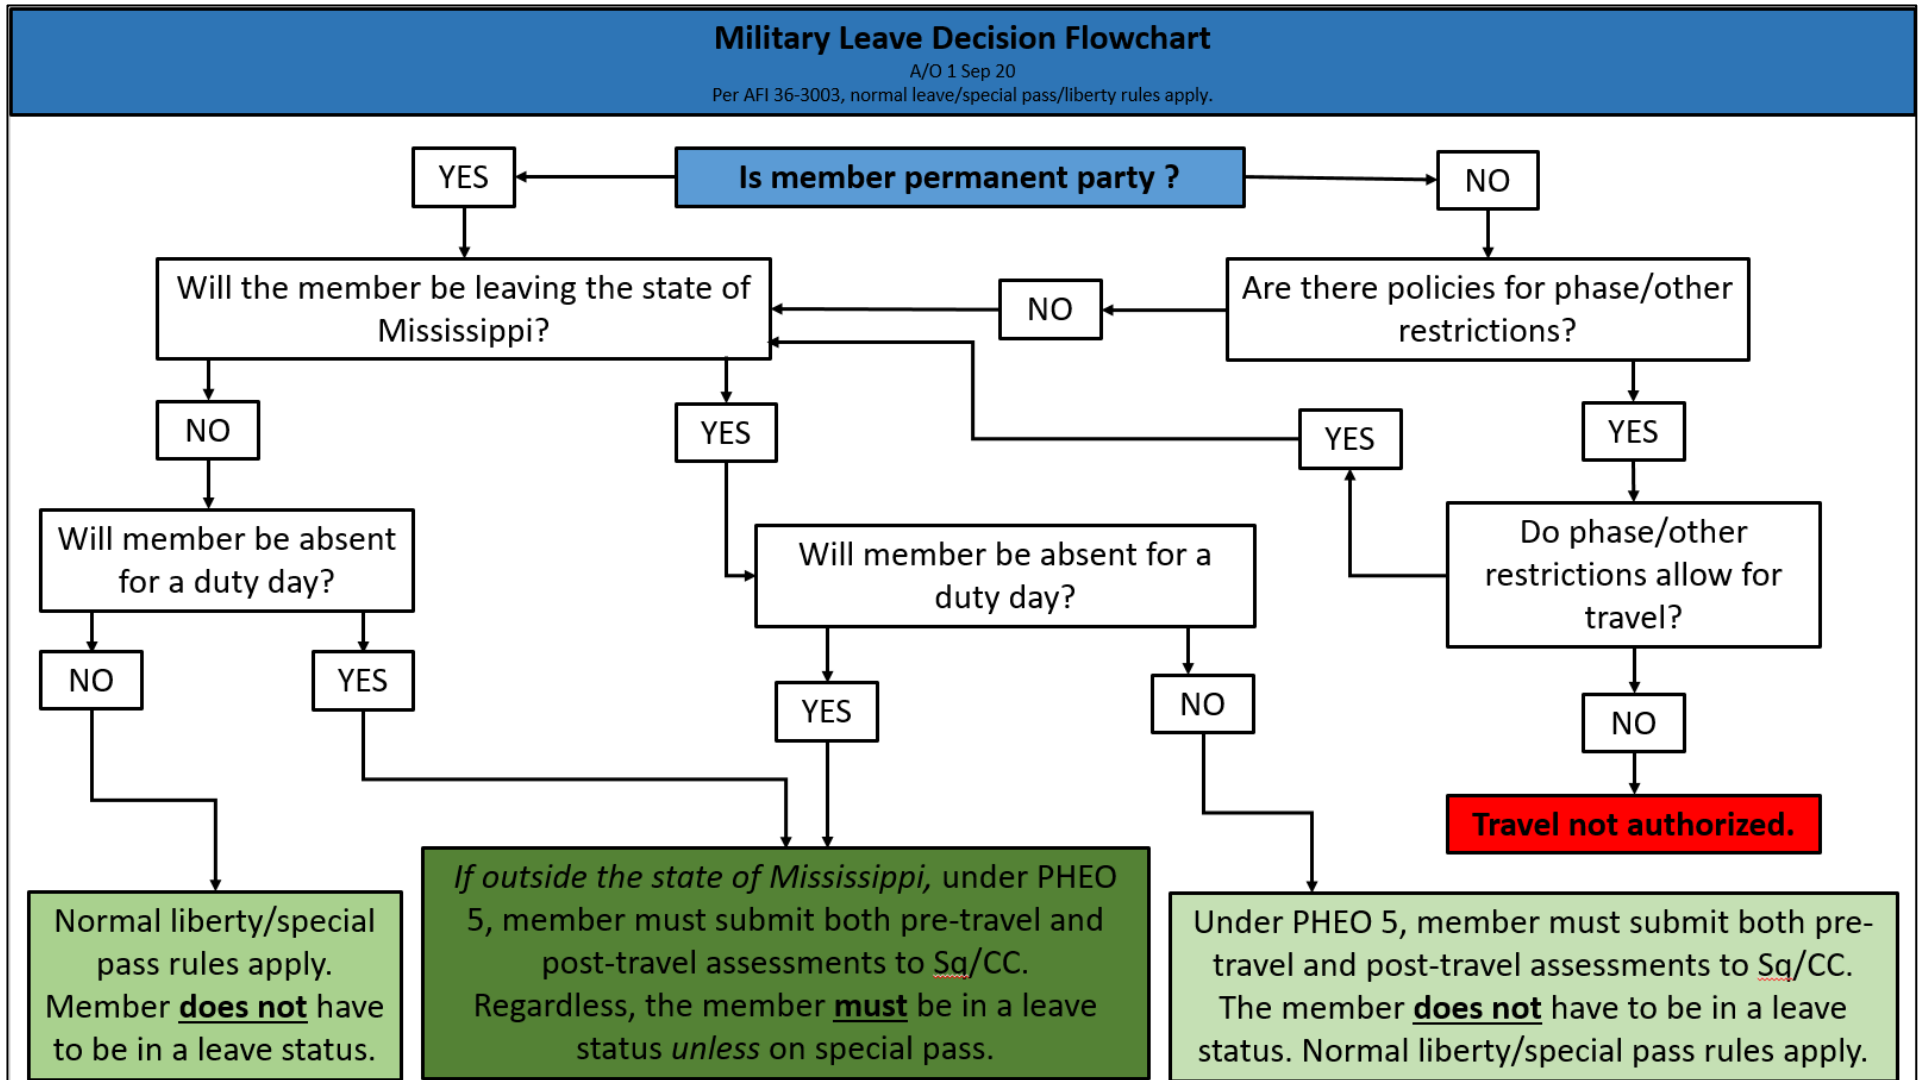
Military Leave Decision Flowchart
A/O 1 Sep 20
Per AFI 36-3003, normal leave/special pass/liberty rules apply.

YES

Is member permanent party ?

NO

Will the member be leaving the state of Mississippi?

NO

Are there policies for phase/other restrictions?

NO

YES

YES

YES

Will member be absent for a duty day?

Will member be absent for a duty day?

Do phase/other restrictions allow for travel?

NO

YES

YES

NO

NO

Travel not authorized.

Normal liberty/special pass rules apply. Member **does not** have to be in a leave status.

*If outside the state of Mississippi,* under PHEO 5, member must submit both pre-travel and post-travel assessments to Sq/CC. Regardless, the member **must** be in a leave status *unless* on special pass.

Under PHEO 5, member must submit both pre-travel and post-travel assessments to Sq/CC. The member **does not** have to be in a leave status. Normal liberty/special pass rules apply.